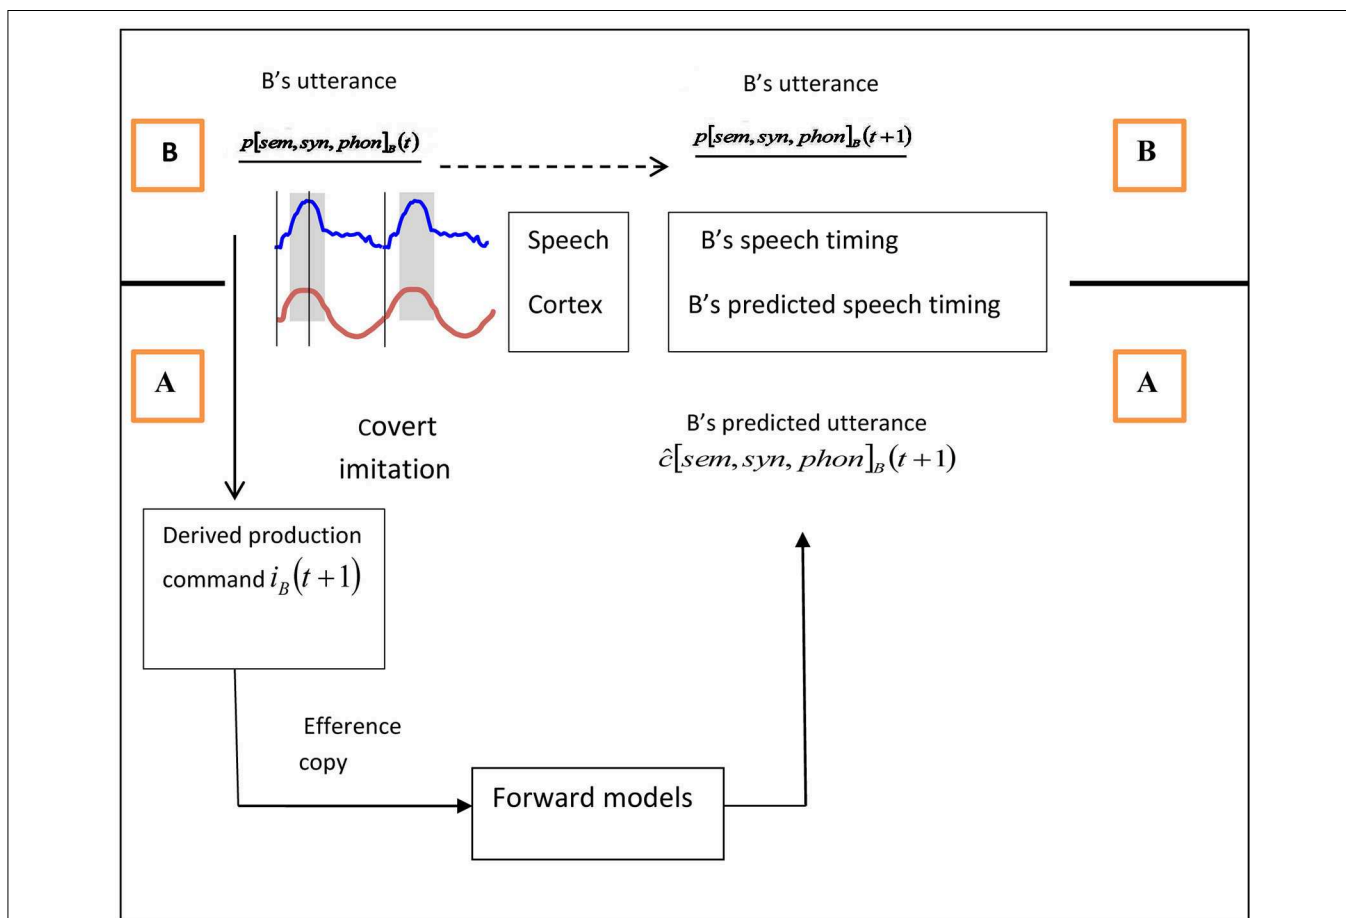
B's utterance

$p[sem, syn, phon]_B(t)$

B

B's utterance

$p[sem, syn, phon]_B(t+1)$

B

Speech

Cortex

B's speech timing

B's predicted speech timing

A

A

covert imitation

B's predicted utterance

$\hat{c}[sem, syn, phon]_B(t+1)$

Derived production command $i_B(t+1)$

Efference copy

Forward models